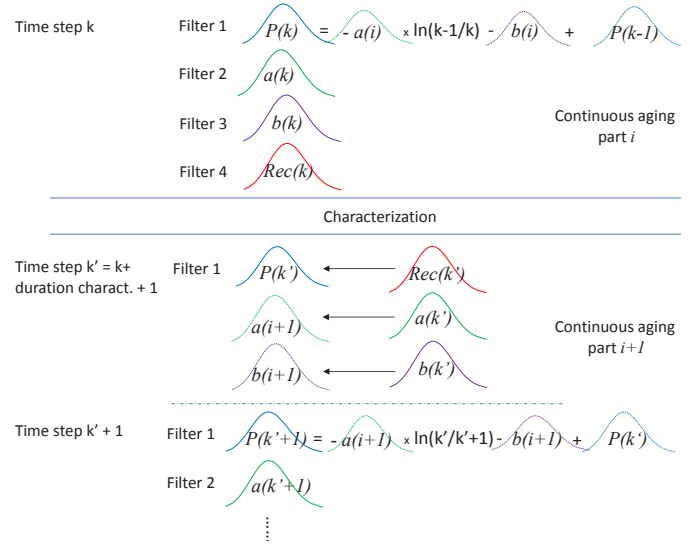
Time step k

Filter 1 $P(k)$ = - $a(i)$ x ln(k-1/k) - $b(i)$ + $P(k-1)$

Filter 2 $a(k)$

Filter 3 $b(k)$

Filter 4 $Rec(k)$

Continuous aging part $i$

Characterization

Time step k' = k+ duration charact. + 1

Filter 1 $P(k')$ ← $Rec(k')$

$a(i+1)$ ← $a(k')$

$b(i+1)$ ← $b(k')$

Continuous aging part $i+1$

Time step k' + 1

Filter 1 $P(k'+1)$ = - $a(i+1)$ x ln(k'/k'+1) - $b(i+1)$ + $P(k')$

Filter 2 $a(k'+1)$

⋮